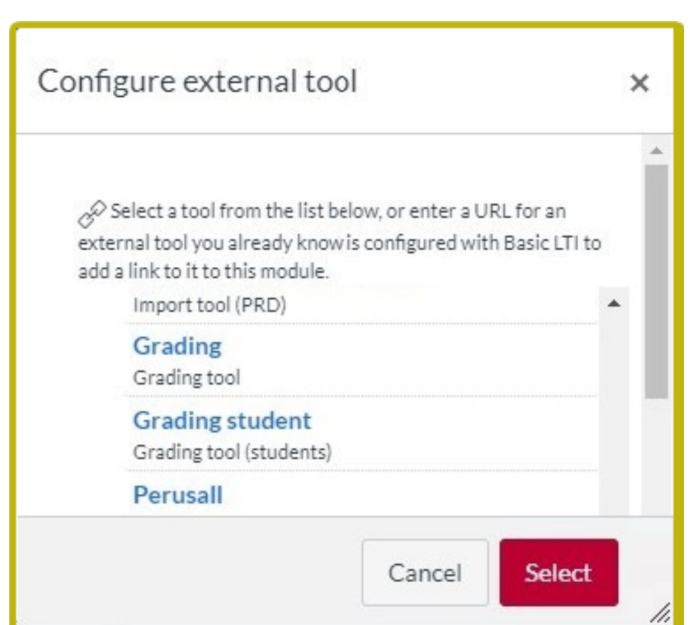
Configure external tool

×

Select a tool from the list below, or enter a URL for an external tool you already know is configured with Basic LTI to add a link to it to this module.

Import tool (PRD)

Grading

Grading tool

Grading student

Grading tool (students)

Perusall

Cancel

Select